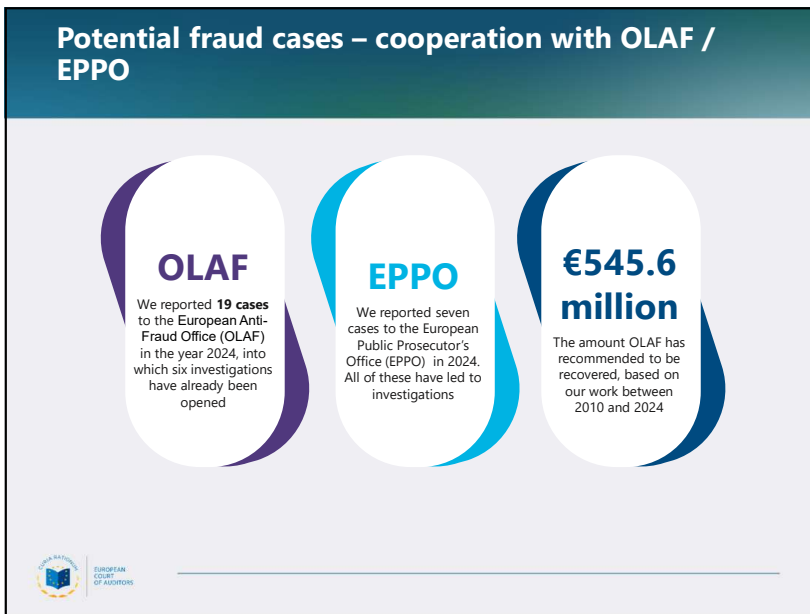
Potential fraud cases – cooperation with OLAF / EPPO

OLAF

We reported **19 cases** to the European Anti-Fraud Office (OLAF) in the year 2024, into which six investigations have already been opened

EPPO

We reported seven cases to the European Public Prosecutor's Office (EPPO) in 2024. All of these have led to investigations

€545.6 million

The amount OLAF has recommended to be recovered, based on our work between 2010 and 2024

CURIA RATIONUM

EUROPEAN COURT OF AUDITORS